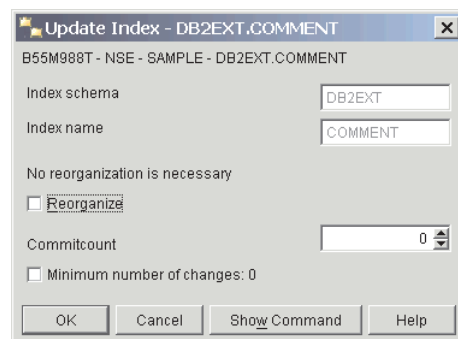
Update Index - DB2EXT.COMMENT

B55M988T - NSE - SAMPLE - DB2EXT.COMMENT

Index schema DB2EXT

Index name COMMENT

No reorganization is necessary

Reorganize

Commitcount 0

Minimum number of changes: 0

OK Cancel Show Command Help